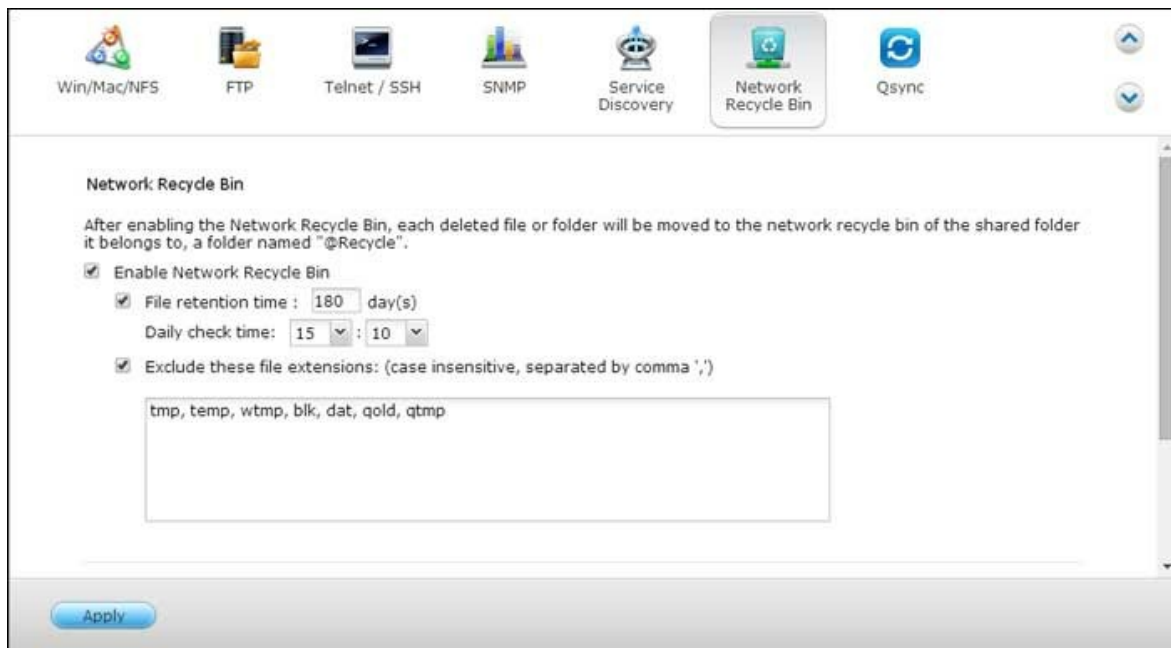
Win/Mac/NFS FTP Telnet / SSH SNMP Service Discovery Network Recycle Bin Qsync

Network Recycle Bin

After enabling the Network Recycle Bin, each deleted file or folder will be moved to the network recycle bin of the shared folder it belongs to, a folder named "@Recycle".

Enable Network Recycle Bin

File retention time : 180 day(s)

Daily check time: 15 : 10

Exclude these file extensions: (case insensitive, separated by comma ',')

tmp, temp, wtmp, blk, dat, qold, qtmp

Apply